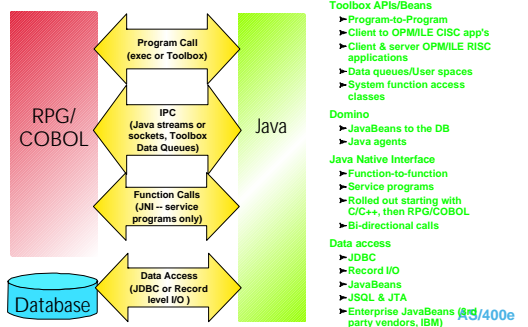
RPG/
COBOL

Program Call
(exec or Toolbox)

IPC
(Java streams or sockets, Toolbox Data Queues)

Function Calls
(JNI -- service programs only)

Data Access
(JDBC or Record level I/O )

Java

Database

Toolbox APIs/Beans
Program-to-Program
Client to OPM/ILE CISC app's
Client & server OPM/ILE RISC applications
Data queues/User spaces
System function access classes

Domino
JavaBeans to the DB
Java agents

Java Native Interface
Function-to-function
Service programs
Rolled out starting with C/C++, then RPG/COBOL
Bi-directional calls

Data access
JDBC
Record I/O
JavaBeans
JSQL & JTA
Enterprise JavaBeans (3rd party vendors, IBM)

AS/400e